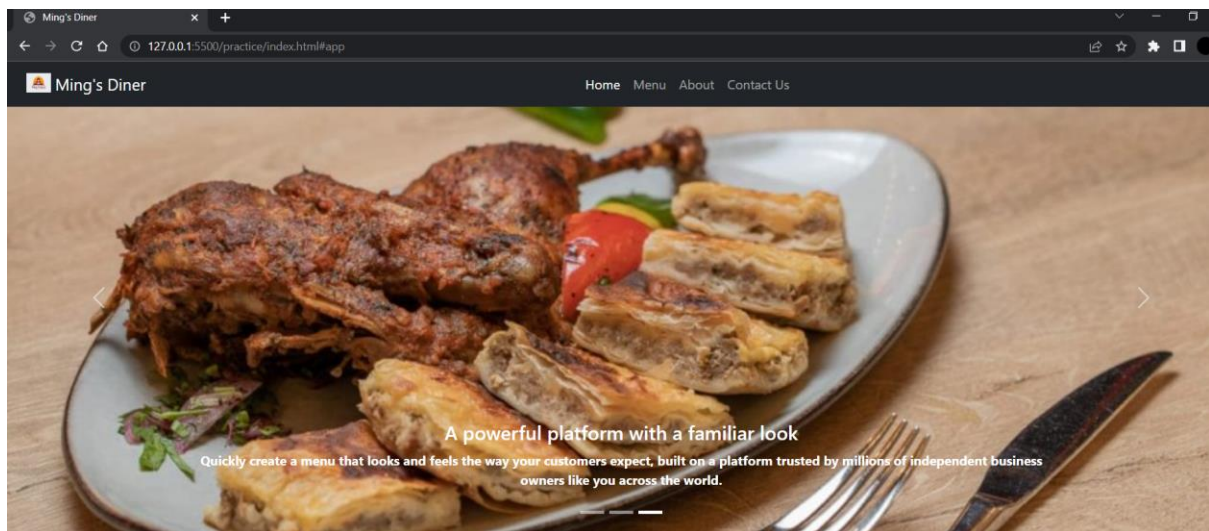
Ming's Diner
127.0.0.1:5500/practice/index.html#app
Ming's Diner
Home Menu About Contact Us
A powerful platform with a familiar look
Quickly create a menu that looks and feels the way your customers expect, built on a platform trusted by millions of independent business owners like you across the world.